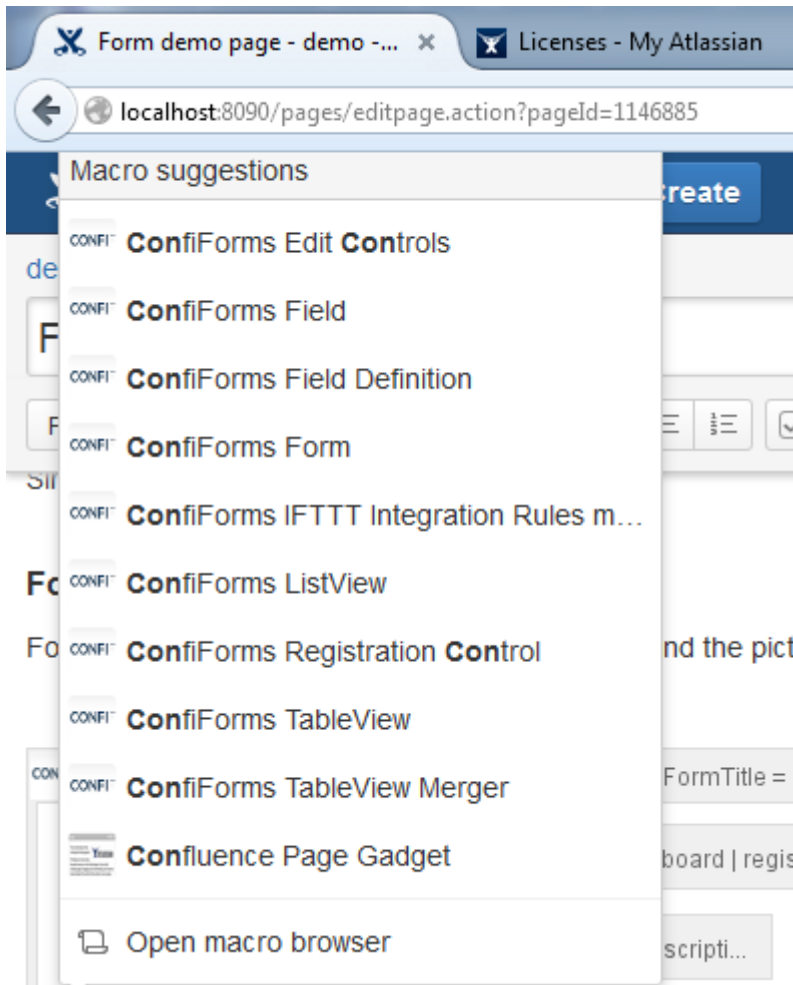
Form demo page - demo -... ×

Licenses - My Atlassian

localhost:8090/pages/editpage.action?pageId=1146885

Macro suggestions

reate

de

F

F

Si

CONFI ConfiForms Edit Controls

CONFI ConfiForms Field

CONFI ConfiForms Field Definition

CONFI ConfiForms Form

CONFI ConfiForms IFTTT Integration Rules m...

Fo

CONFI ConfiForms ListView

Fo

CONFI ConfiForms Registration Control

nd the pict

CONFI ConfiForms TableView

CON

CONFI ConfiForms TableView Merger

FormTitle =

Confluence Page Gadget

board | regis

Open macro browser

scripti...